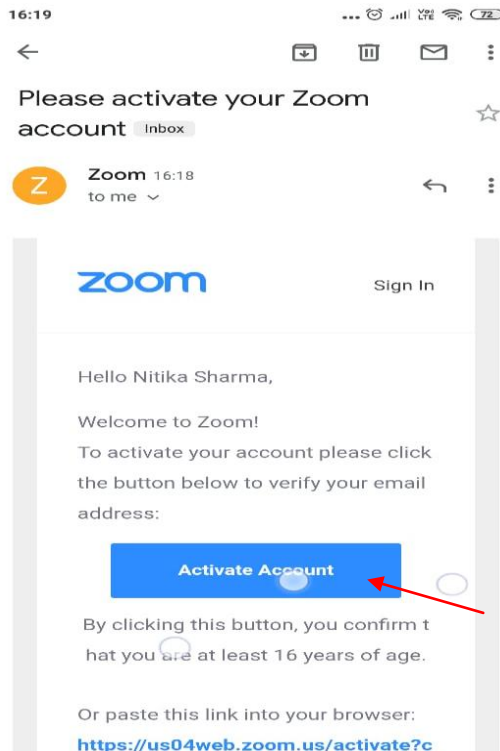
16:19

Vo LTE 72

Please activate your Zoom account Inbox

Z

Zoom 16:18
to me

zoom

Sign In

Hello Nitika Sharma,

Welcome to Zoom!
To activate your account please click the button below to verify your email address:

Activate Account

By clicking this button, you confirm t hat you are at least 16 years of age.

Or paste this link into your browser:
https://us04web.zoom.us/activate?c